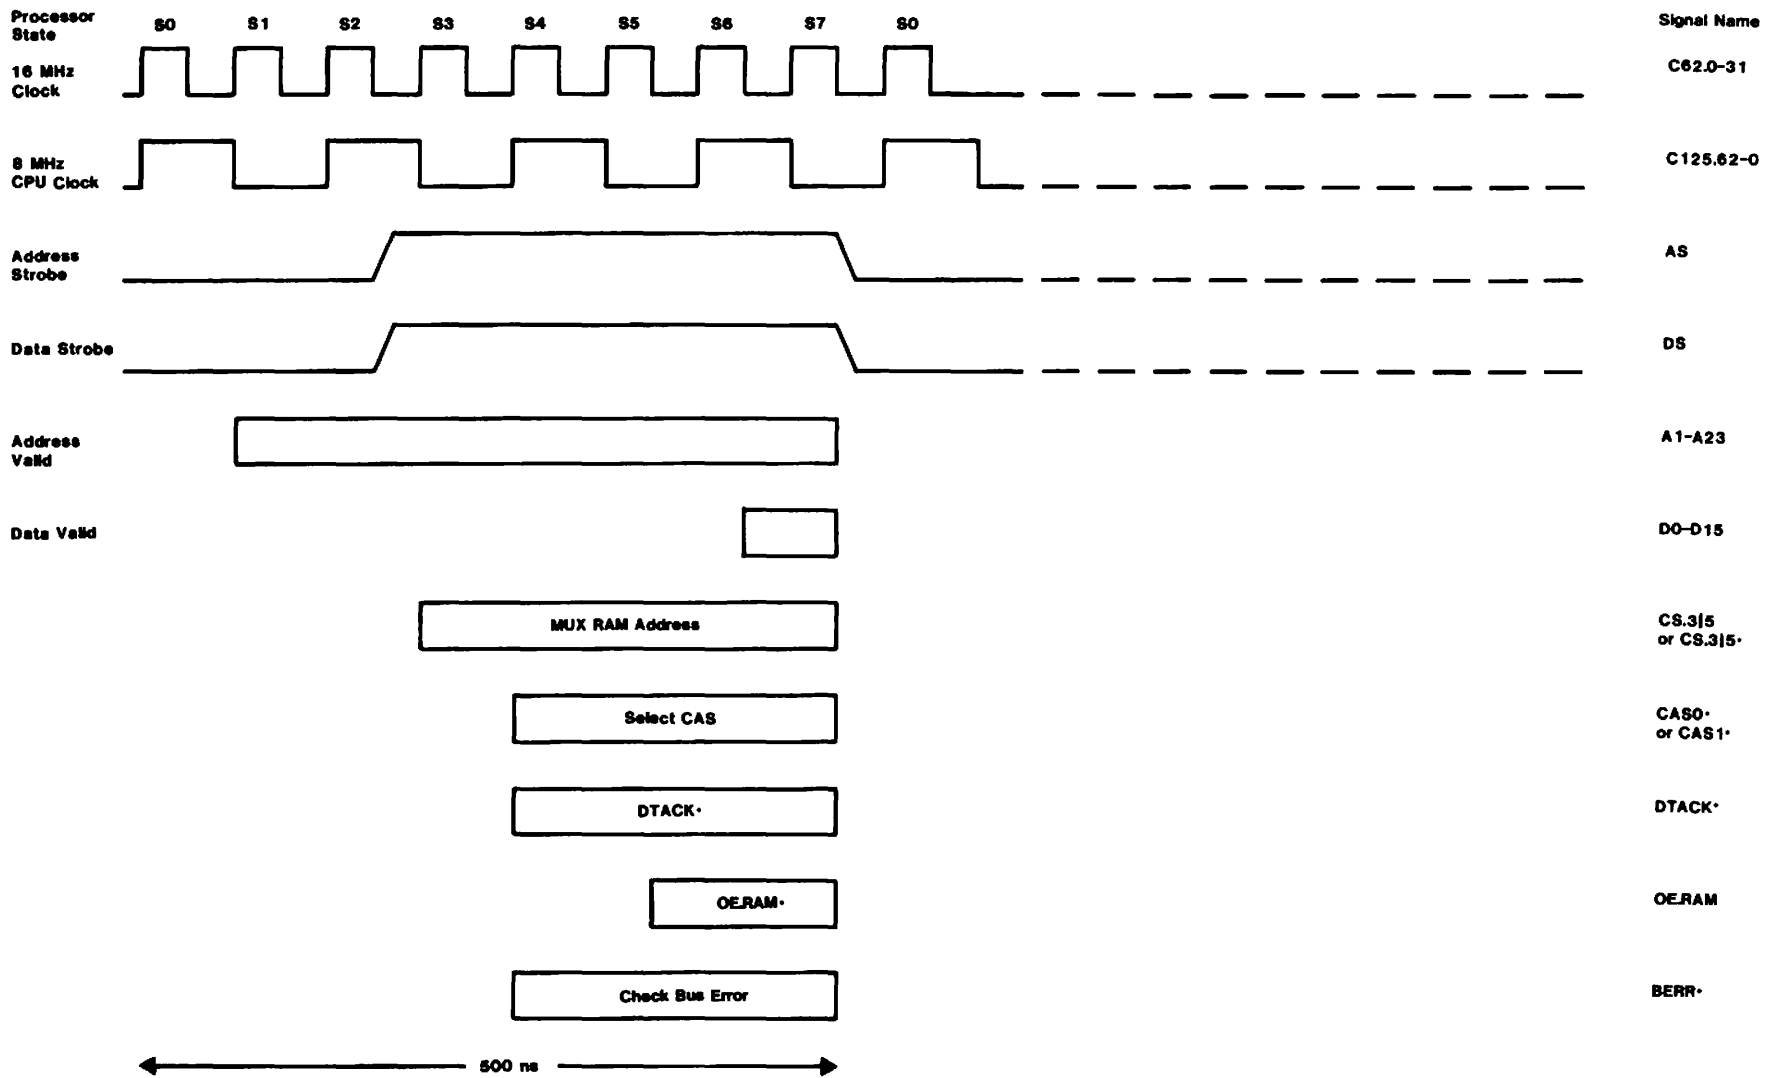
Processor State
S0 S1 S2 S3 S4 S5 S6 S7 S0
Signal Name

16 MHz Clock
C62.0-31

8 MHz CPU Clock
C125.62-0

Address Strobe
AS

Data Strobe
DS

Address Valid
A1-A23

Data Valid
D0-D15

MUX RAM Address
CS.3|5 or CS.3|5·

Select CAS
CAS0· or CAS1·

DTACK·
DTACK·

OE.RAM·
OE.RAM

Check Bus Error
BERR·

500 ns